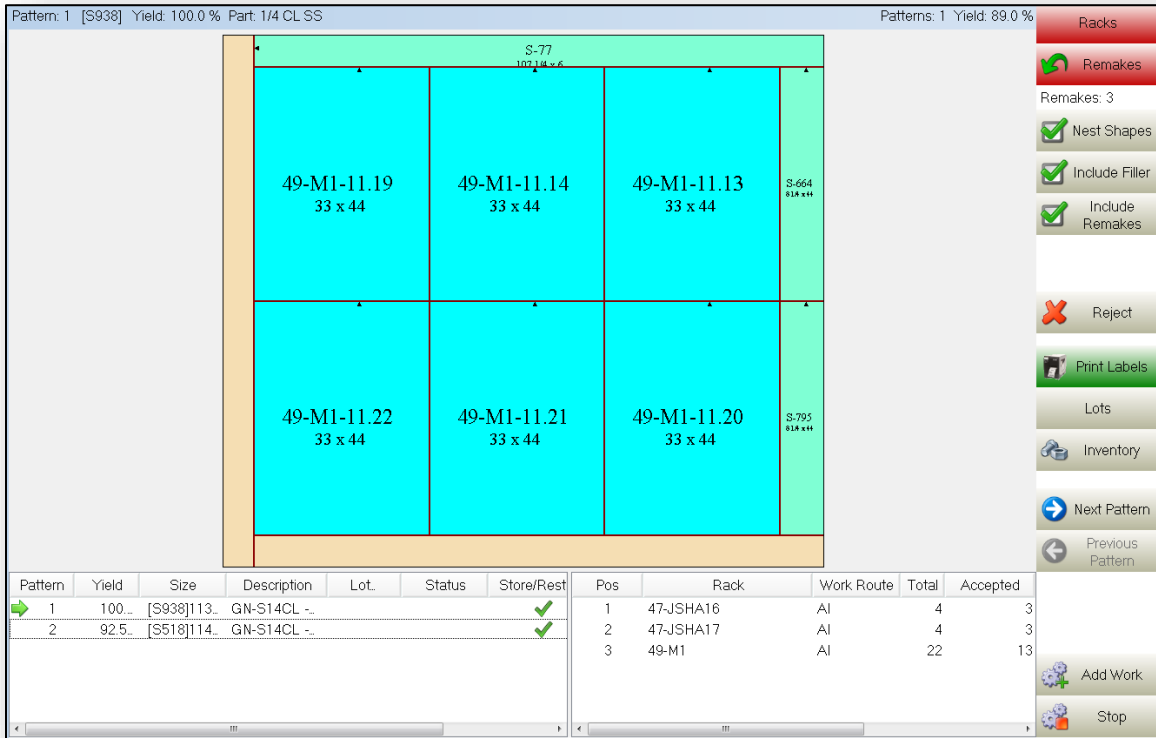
Pattern: 1 [S938] Yield: 100.0 % Part: 1/4 CL SS

Patterns: 1 Yield: 89.0 %

Racks

Remakes

Remakes: 3

Nest Shapes

Include Filler

Include Remakes

Reject

Print Labels

Lots

Inventory

Next Pattern

Previous Pattern

Add Work

Stop

S-77
107 1/4 x 6

49-M1-11.19
33 x 44

49-M1-11.14
33 x 44

49-M1-11.13
33 x 44

S-664
8 1/4 x 44

49-M1-11.22
33 x 44

49-M1-11.21
33 x 44

49-M1-11.20
33 x 44

S-795
8 1/4 x 44

| Pattern | Yield | Size | Description | Lot... | Status | Store/Rest |
|---|---|---|---|---|---|---|
| 1 | 100... | [S938]113... | GN-S14CL -... | | | ✓ |
| 2 | 92.5... | [S518]114... | GN-S14CL -... | | | ✓ |

| Pos | Rack | Work Route | Total | Accepted |
|---|---|---|---|---|
| 1 | 47-JSHA16 | AI | 4 | 3 |
| 2 | 47-JSHA17 | AI | 4 | 3 |
| 3 | 49-M1 | AI | 22 | 13 |